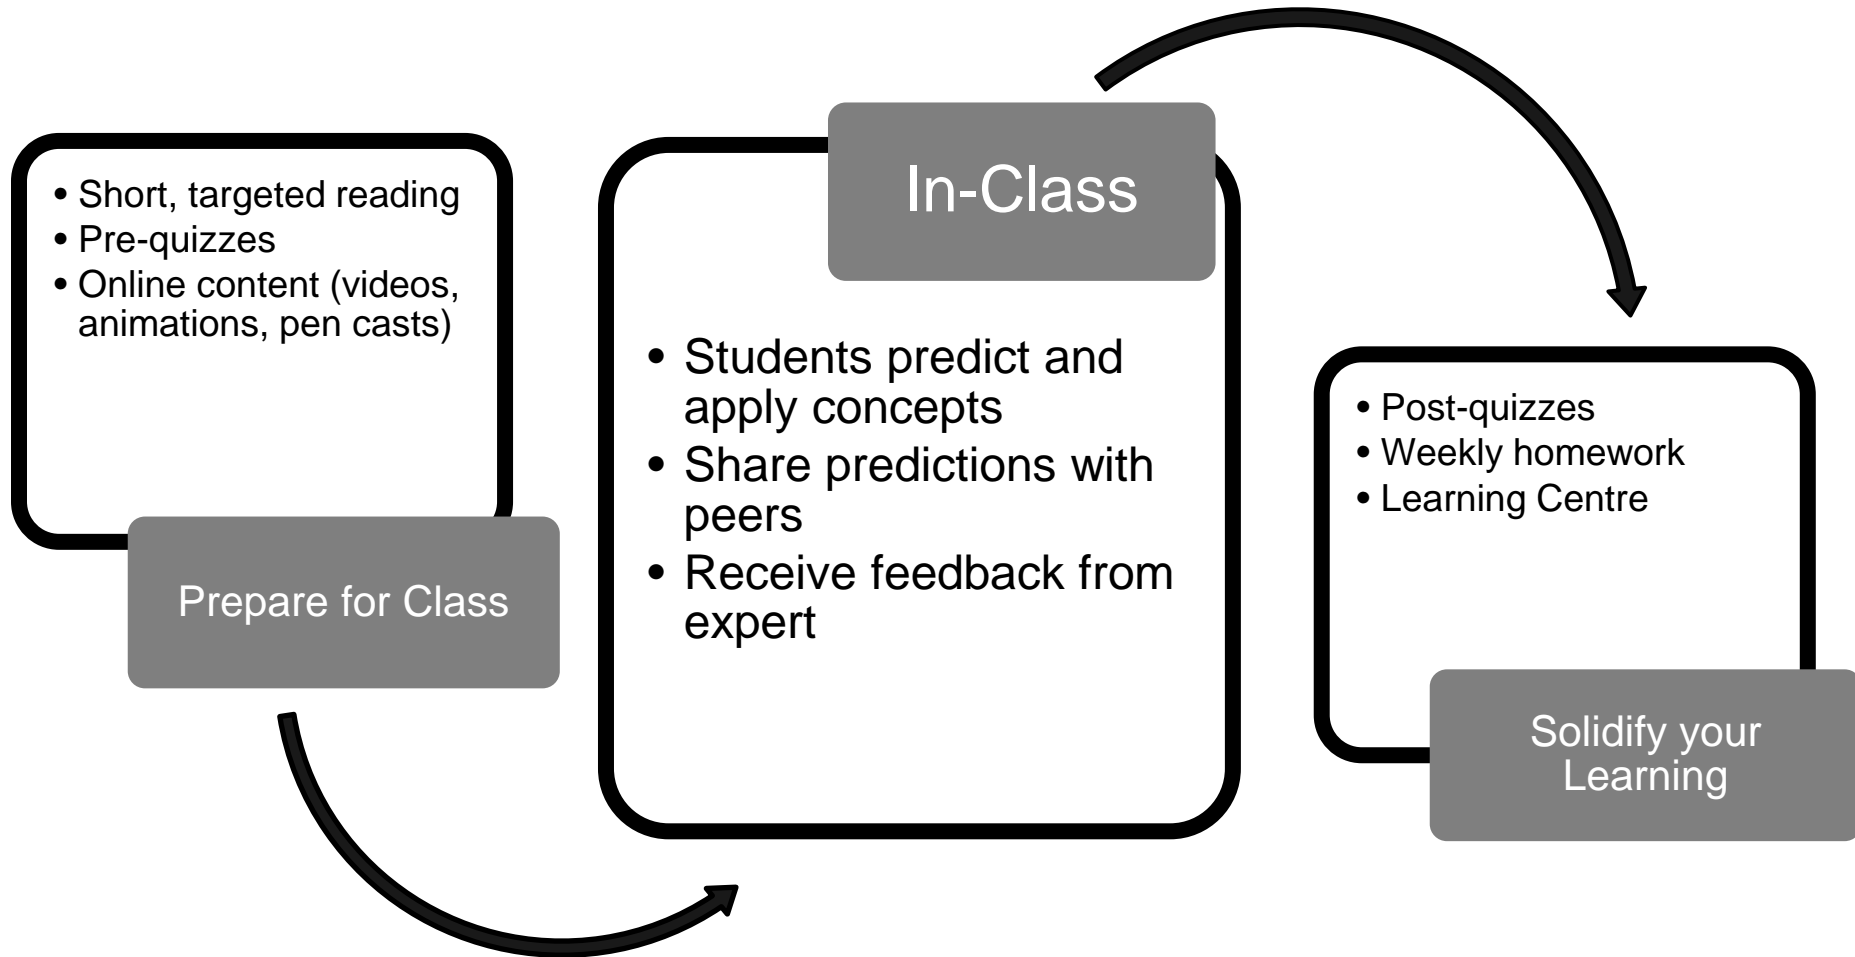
• Short, targeted reading
• Pre-quizzes
• Online content (videos, animations, pen casts)

Prepare for Class

In-Class

• Students predict and apply concepts
• Share predictions with peers
• Receive feedback from expert

• Post-quizzes
• Weekly homework
• Learning Centre

Solidify your Learning